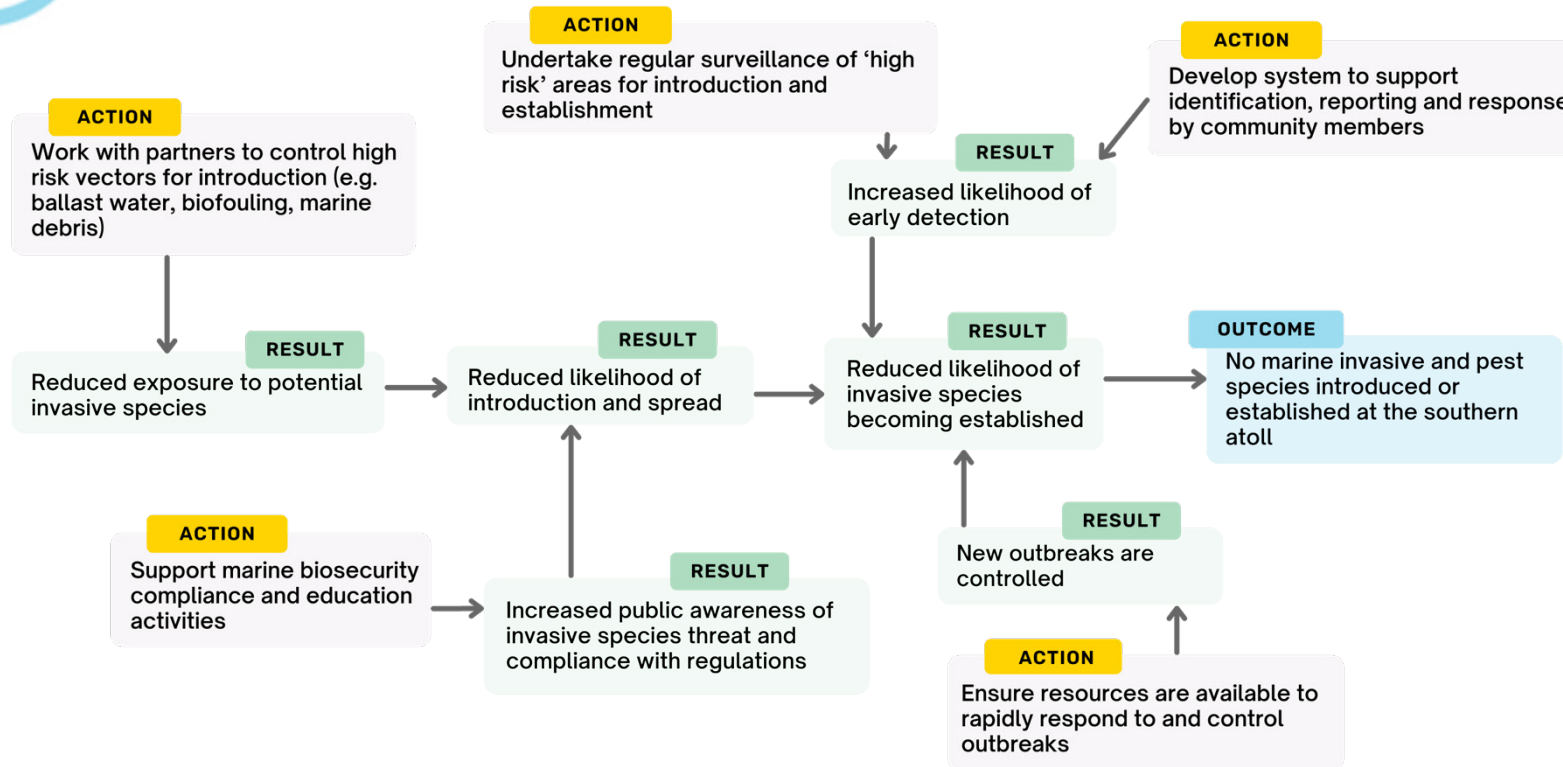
ACTION
Undertake regular surveillance of 'high risk' areas for introduction and establishment

ACTION
Develop system to support identification, reporting and response by community members

ACTION
Work with partners to control high risk vectors for introduction (e.g. ballast water, biofouling, marine debris)

RESULT
Increased likelihood of early detection

RESULT
Reduced exposure to potential invasive species

RESULT
Reduced likelihood of introduction and spread

RESULT
Reduced likelihood of invasive species becoming established

OUTCOME
No marine invasive and pest species introduced or established at the southern atoll

ACTION
Support marine biosecurity compliance and education activities

RESULT
Increased public awareness of invasive species threat and compliance with regulations

RESULT
New outbreaks are controlled

ACTION
Ensure resources are available to rapidly respond to and control outbreaks